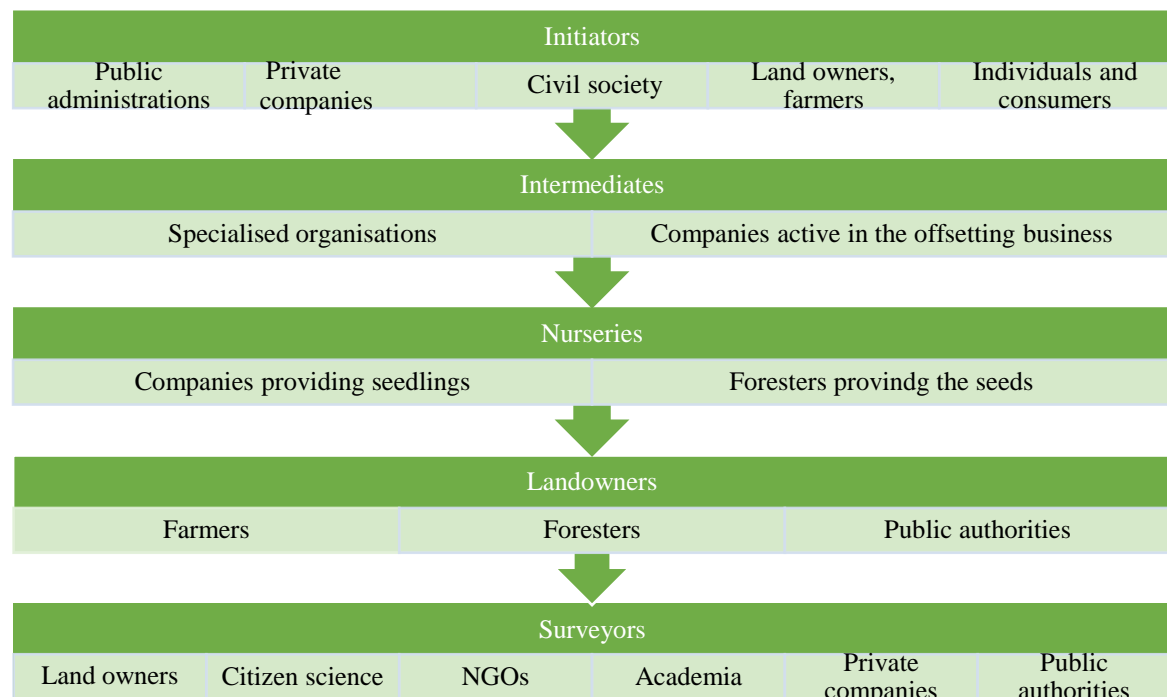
Initiators

| Public administrations | Private companies | Civil society | Land owners, farmers | Individuals and consumers |
|---|---|---|---|---|

Intermediates

| Specialised organisations | Companies active in the offsetting business |
|---|---|

Nurseries

| Companies providing seedlings | Foresters provindg the seeds |
|---|---|

Landowners

| Farmers | Foresters | Public authorities |
|---|---|---|

Surveyors

| Land owners | Citizen science | NGOs | Academia | Private companies | Public authorities |
|---|---|---|---|---|---|